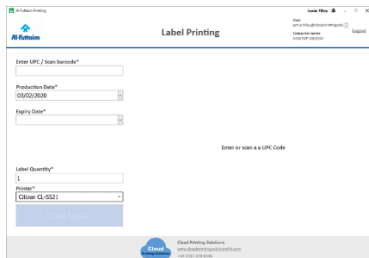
Al-Futtaim Printing
Jamie Tilley
User
jamie.tilley@cloudprintingsolu
Computer Name
DESKTOP-0803SRC
Logout
Al-Futtaim
Label Printing
Enter UPC / Scan barcode*
Production Date*
03/02/2020
Expiry Date*
Enter or scan a a UPC Code
Label Quantity*
1
Printer*
Citizen CL-S521
Print labels
Cloud Printing Solutions
Cloud Printing Solutions
www.cloudprintingsolutions.com
+44 (0)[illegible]